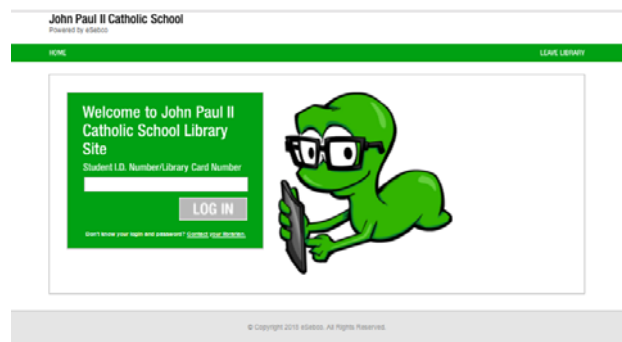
John Paul II Catholic School
Powered by eSebco

HOME

LEAVE LIBRARY

Welcome to John Paul II Catholic School Library Site

Student I.D. Number/Library Card Number

LOG IN

Don't know your login and password? Contact your librarian.

© Copyright 2018 eSebco. All Rights Reserved.